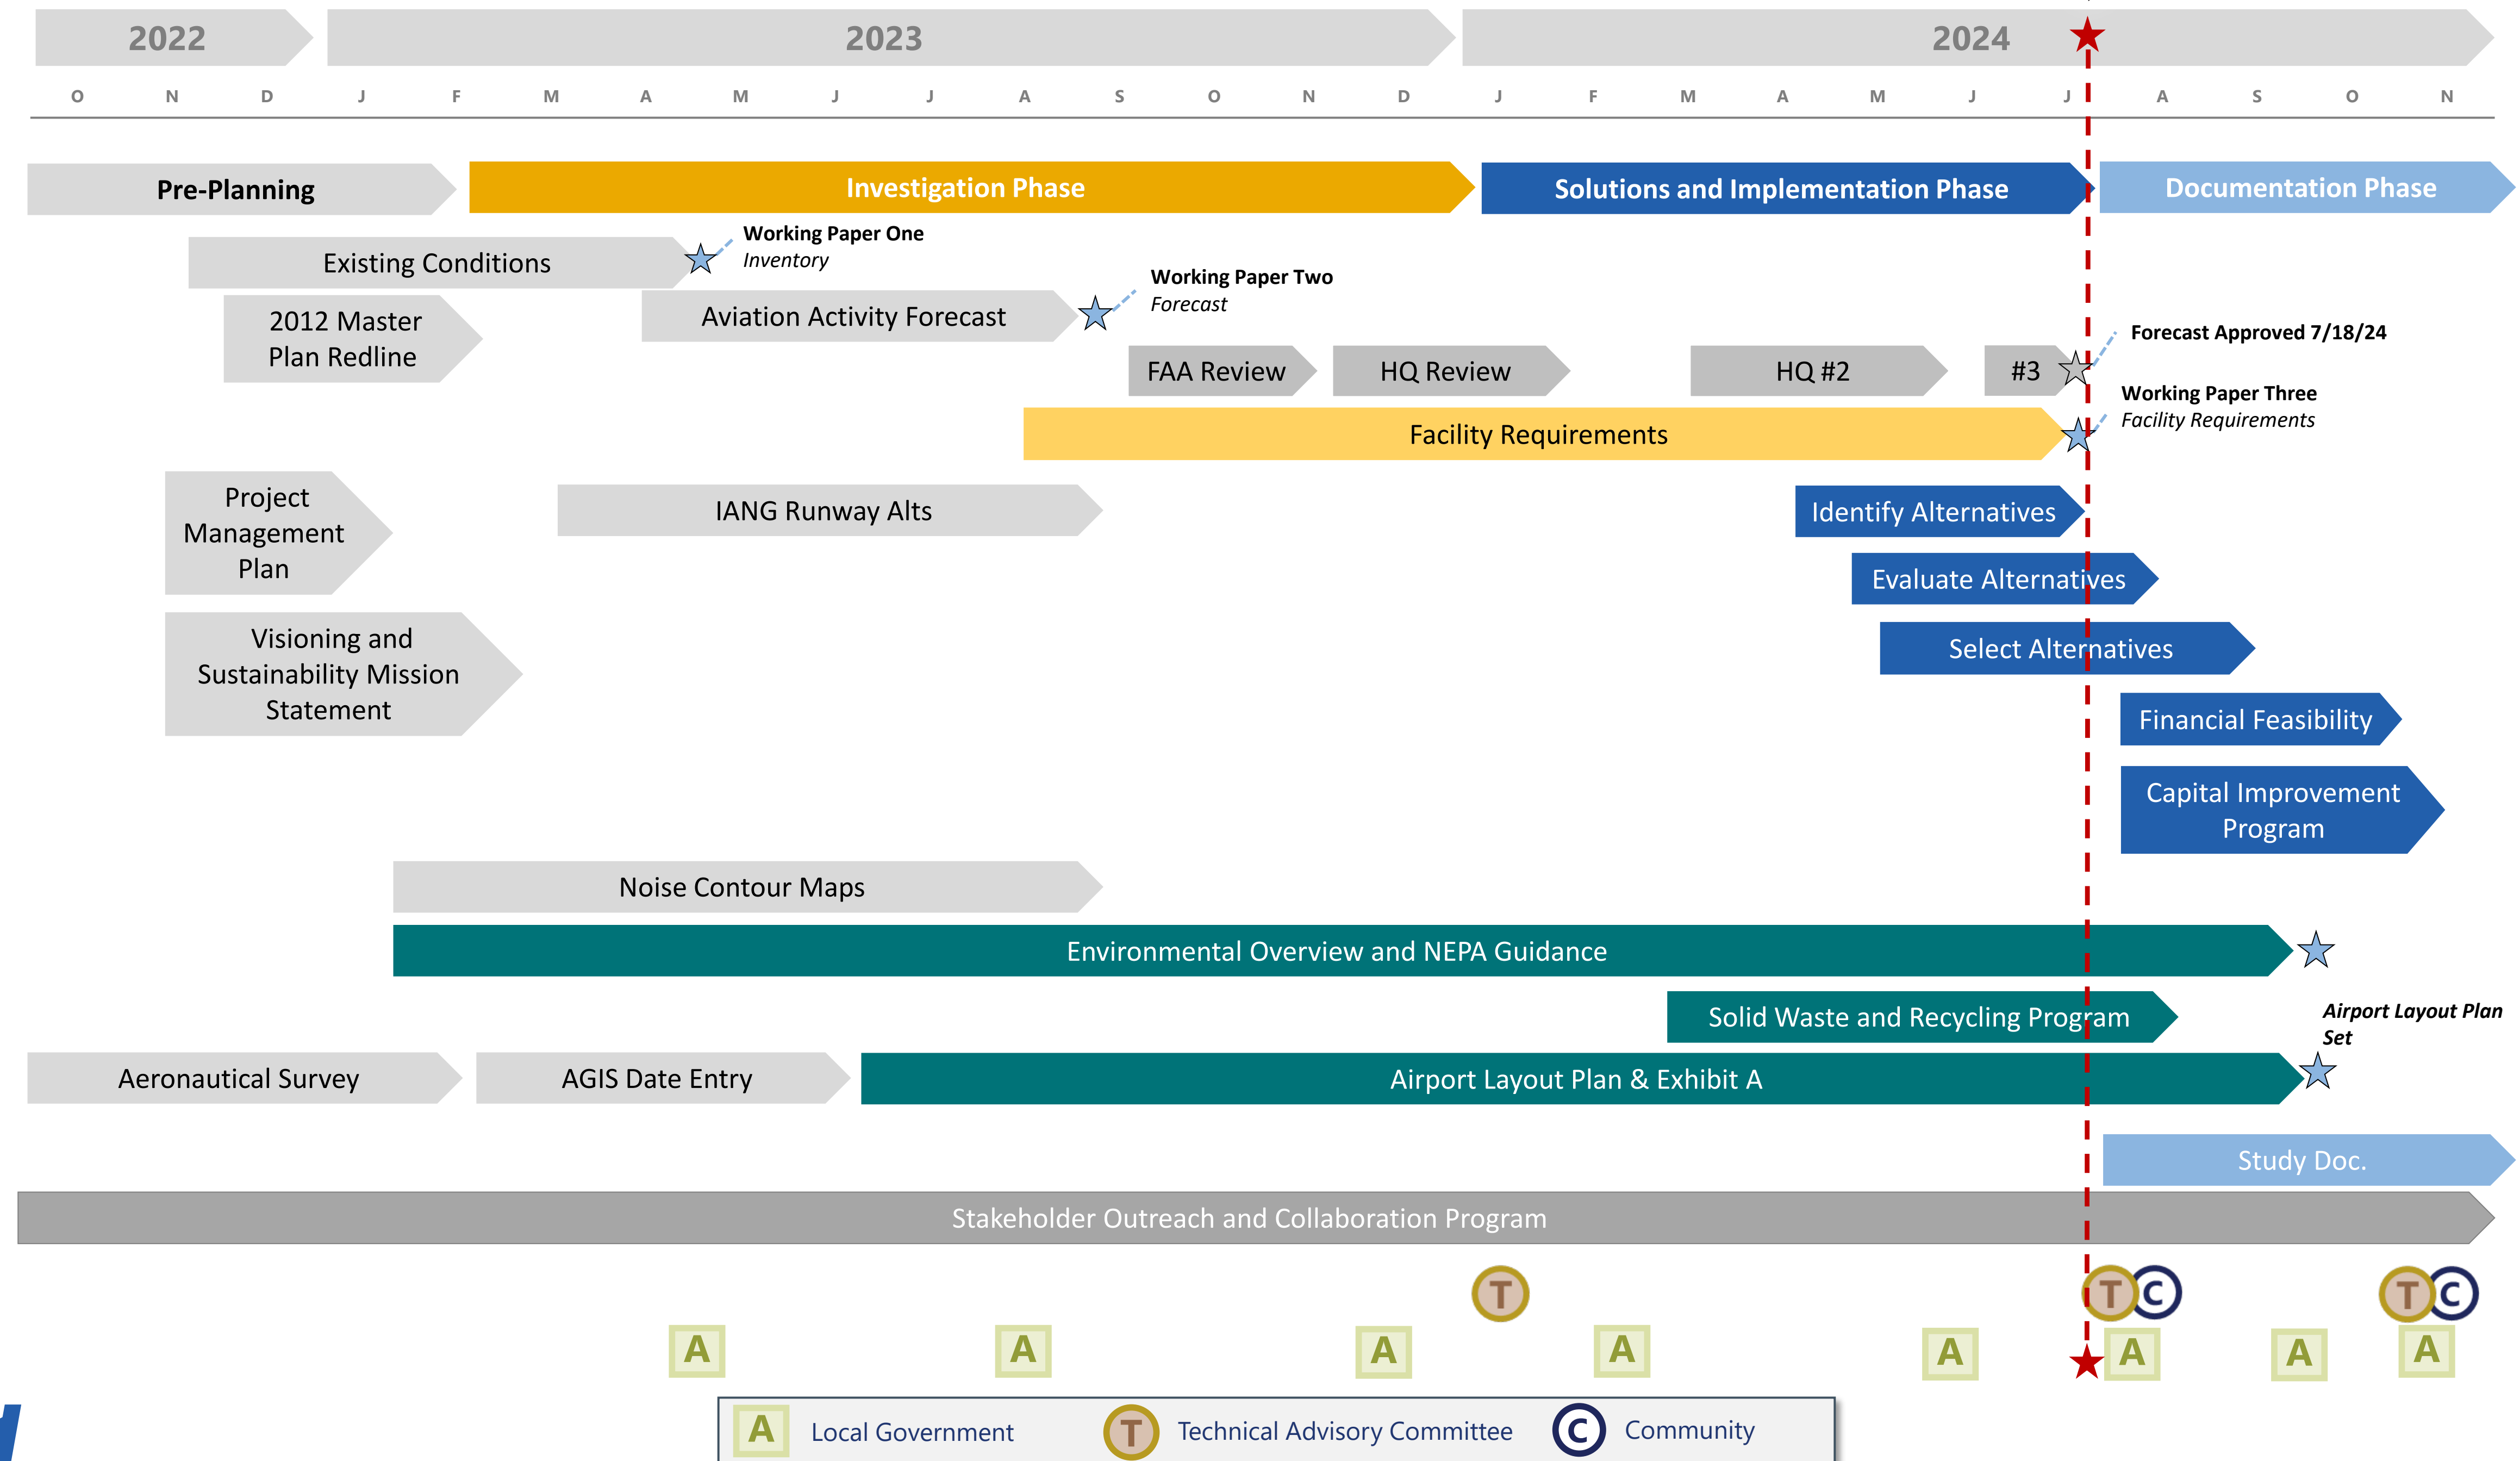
2022 2023 2024

O N D J F M A M J J A S O N D J F M A M J J A S O N

Pre-Planning
Investigation Phase
Solutions and Implementation Phase
Documentation Phase

Existing Conditions
Working Paper One
*Inventory*

2012 Master Plan Redline

Aviation Activity Forecast
Working Paper Two
*Forecast*

FAA Review
HQ Review
HQ #2
#3
Forecast Approved 7/18/24

Working Paper Three
*Facility Requirements*

Facility Requirements

Project Management Plan

IANG Runway Alts

Identify Alternatives

Evaluate Alternatives

Visioning and Sustainability Mission Statement

Select Alternatives

Financial Feasibility

Capital Improvement Program

Noise Contour Maps

Environmental Overview and NEPA Guidance

Solid Waste and Recycling Program

*Airport Layout Plan Set*

Aeronautical Survey
AGIS Date Entry
Airport Layout Plan & Exhibit A

Study Doc.

Stakeholder Outreach and Collaboration Program

T
T C
T C
A A A A A A A A

A Local Government
T Technical Advisory Committee
C Community